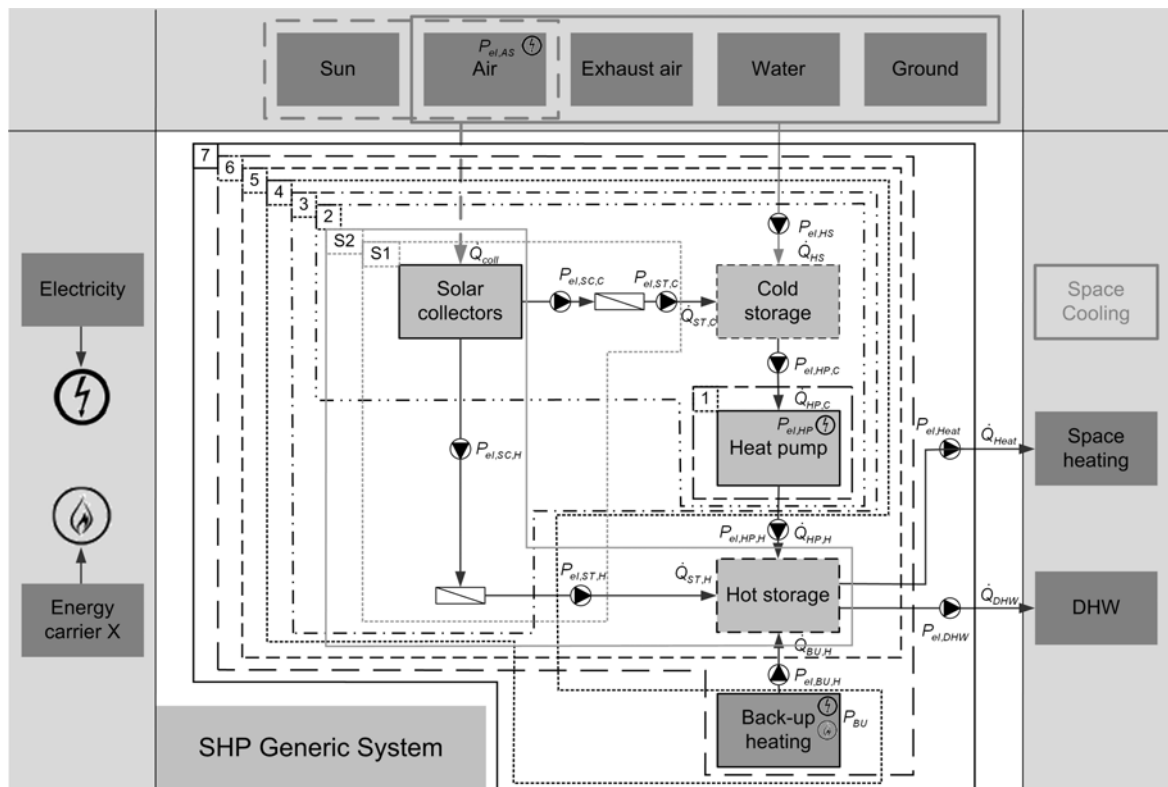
Sun

$P_{el,AS}$ Air

Exhaust air

Water

Ground

Electricity

Energy carrier X

7
6
5
4
3
2
S2
S1

$Q_{coll}$

Solar collectors

$P_{el,SC,C}$

$P_{el,ST,C}$

$\dot{Q}_{ST,C}$

$P_{el,HS}$

$\dot{Q}_{HS}$

Cold storage

$P_{el,HP,C}$

$\dot{Q}_{HP,C}$

1

$P_{el,HP}$

Heat pump

$P_{el,SC,H}$

$P_{el,Heat}$

$\dot{Q}_{Heat}$

$P_{el,HP,H}$ $\dot{Q}_{HP,H}$

$P_{el,ST,H}$

$\dot{Q}_{ST,H}$

Hot storage

$\dot{Q}_{BU,H}$

$P_{el,BU,H}$

Back-up heating

$P_{BU}$

$\dot{Q}_{DHW}$

$P_{el,DHW}$

Space Cooling

Space heating

DHW

SHP Generic System